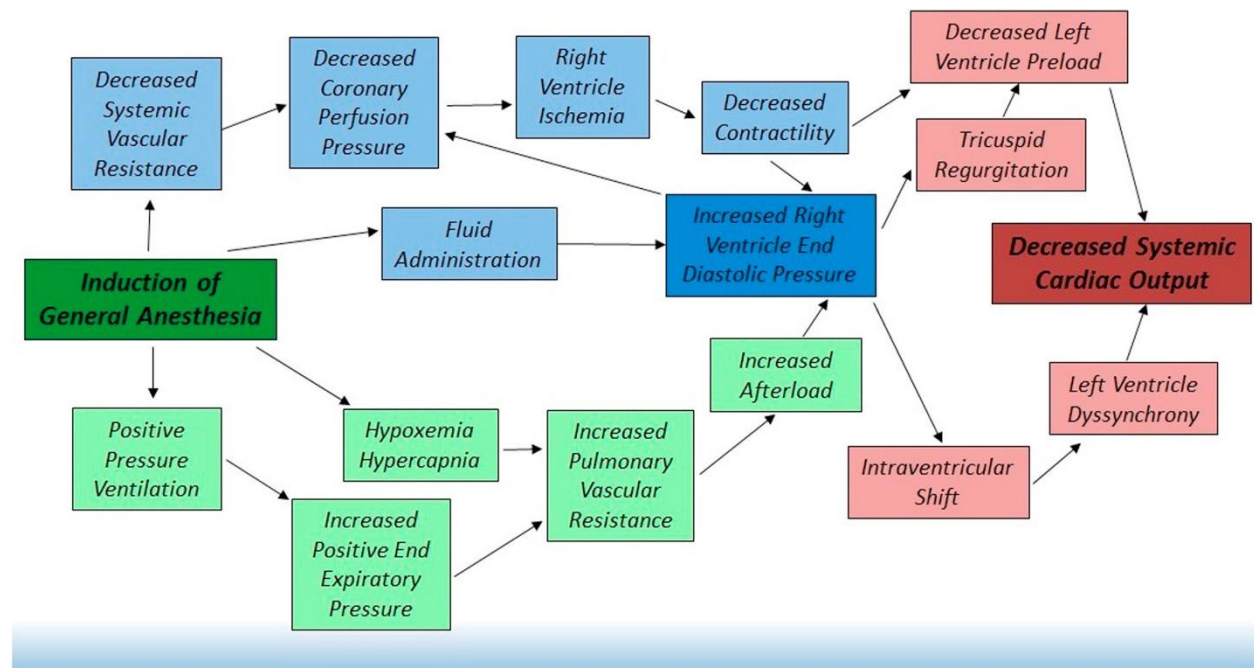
Induction of General Anesthesia

Decreased Systemic Vascular Resistance

Decreased Coronary Perfusion Pressure

Right Ventricle Ischemia

Decreased Contractility

Decreased Left Ventricle Preload

Tricuspid Regurgitation

Fluid Administration

Increased Right Ventricle End Diastolic Pressure

Decreased Systemic Cardiac Output

Positive Pressure Ventilation

Hypoxemia Hypercapnia

Increased Positive End Expiratory Pressure

Increased Pulmonary Vascular Resistance

Increased Afterload

Intraventricular Shift

Left Ventricle Dyssynchrony